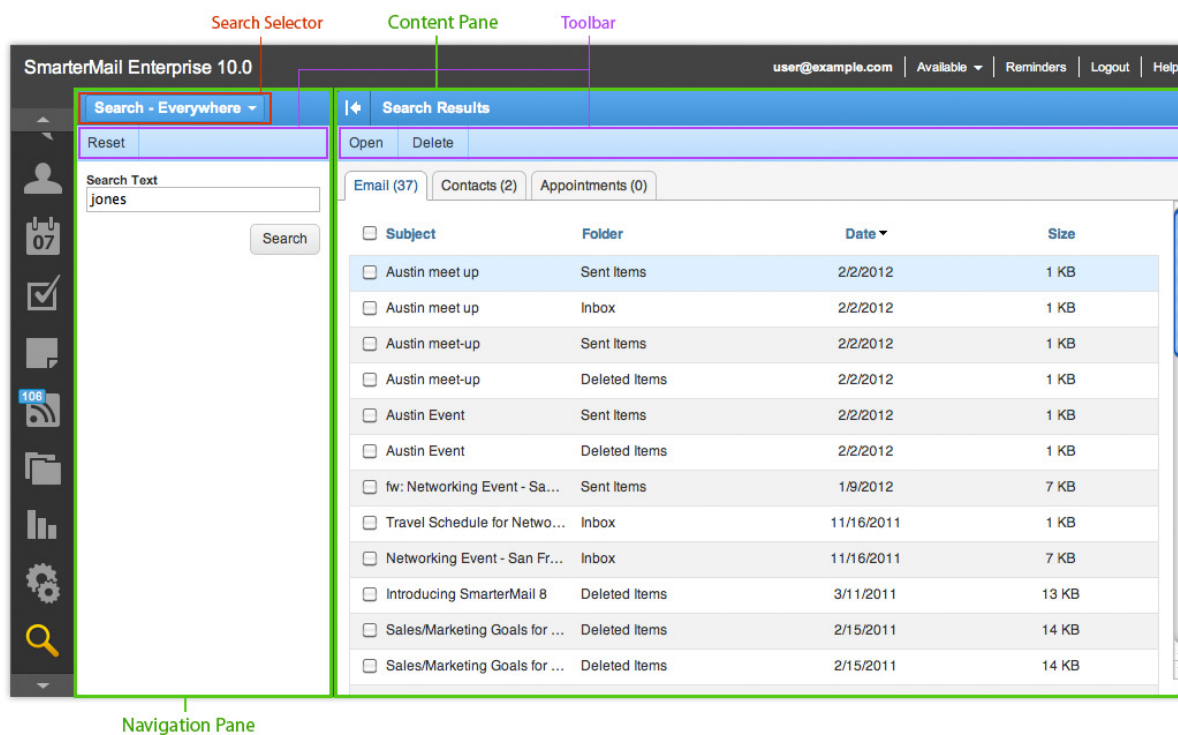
Search Selector
Content Pane
Toolbar

SmarterMail Enterprise 10.0
user@example.com | Available | Reminders | Logout | Help

07
106

Search - Everywhere
Reset
Search Text
jones
Search

Search Results
Open | Delete

Email (37) | Contacts (2) | Appointments (0)

| Subject | Folder | Date | Size |
|---|---|---|---|
| Austin meet up | Sent Items | 2/2/2012 | 1 KB |
| Austin meet up | Inbox | 2/2/2012 | 1 KB |
| Austin meet-up | Sent Items | 2/2/2012 | 1 KB |
| Austin meet-up | Deleted Items | 2/2/2012 | 1 KB |
| Austin Event | Sent Items | 2/2/2012 | 1 KB |
| Austin Event | Deleted Items | 2/2/2012 | 1 KB |
| fw: Networking Event - Sa... | Sent Items | 1/9/2012 | 7 KB |
| Travel Schedule for Netwo... | Inbox | 11/16/2011 | 1 KB |
| Networking Event - San Fr... | Inbox | 11/16/2011 | 7 KB |
| Introducing SmarterMail 8 | Deleted Items | 3/11/2011 | 13 KB |
| Sales/Marketing Goals for ... | Deleted Items | 2/15/2011 | 14 KB |
| Sales/Marketing Goals for ... | Deleted Items | 2/15/2011 | 14 KB |

Navigation Pane